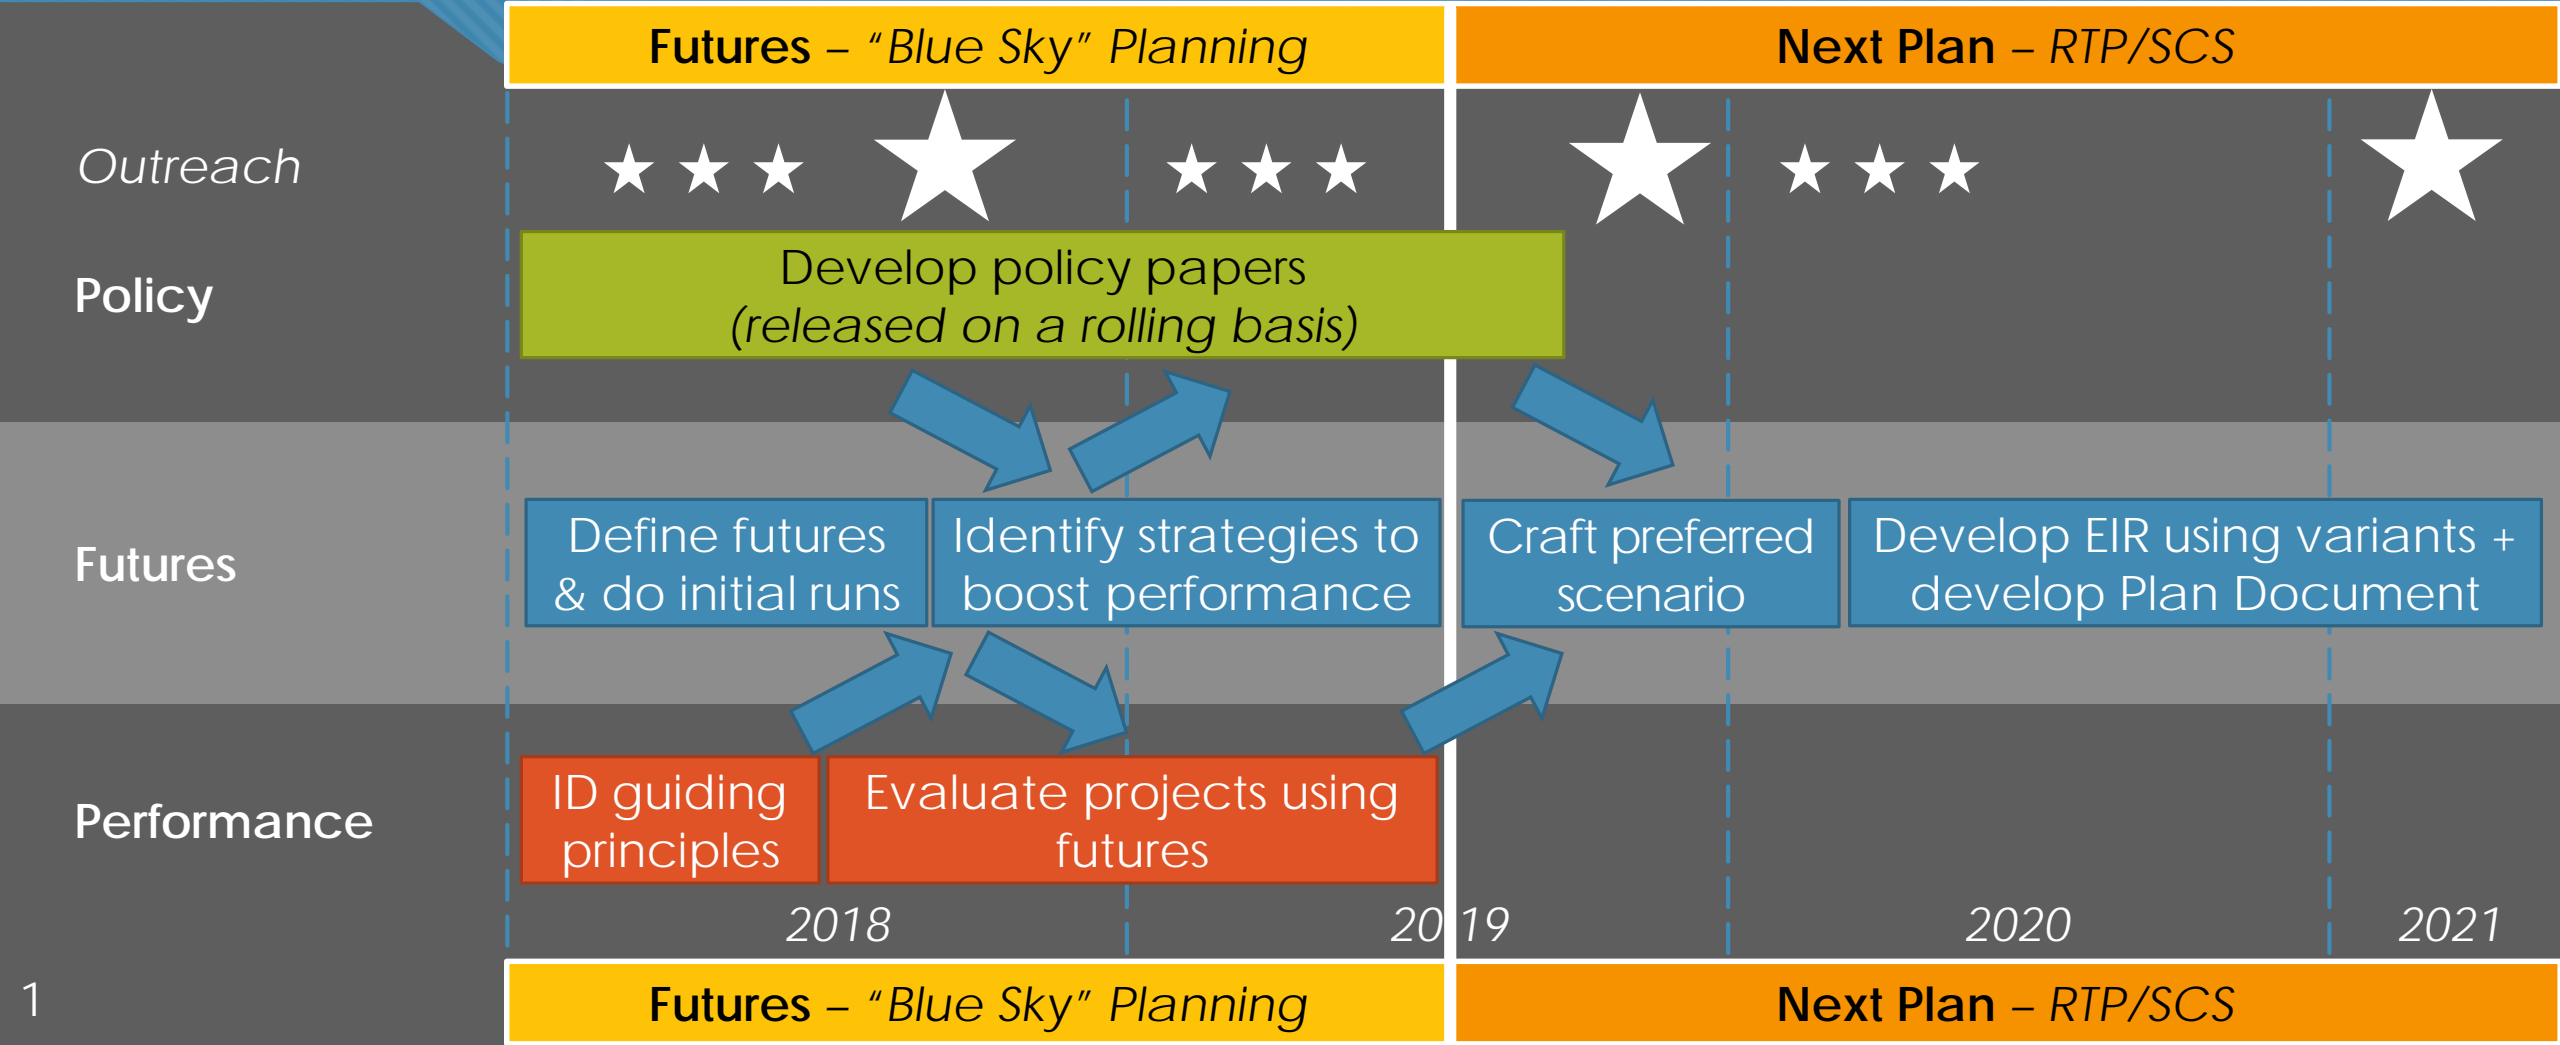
Futures – "Blue Sky" Planning

Next Plan – RTP/SCS

Outreach

Policy

Develop policy papers (released on a rolling basis)

Futures

Define futures & do initial runs

Identify strategies to boost performance

Craft preferred scenario

Develop EIR using variants + develop Plan Document

Performance

ID guiding principles

Evaluate projects using futures

2018

2019

2020

2021

1

Futures – "Blue Sky" Planning

Next Plan – RTP/SCS